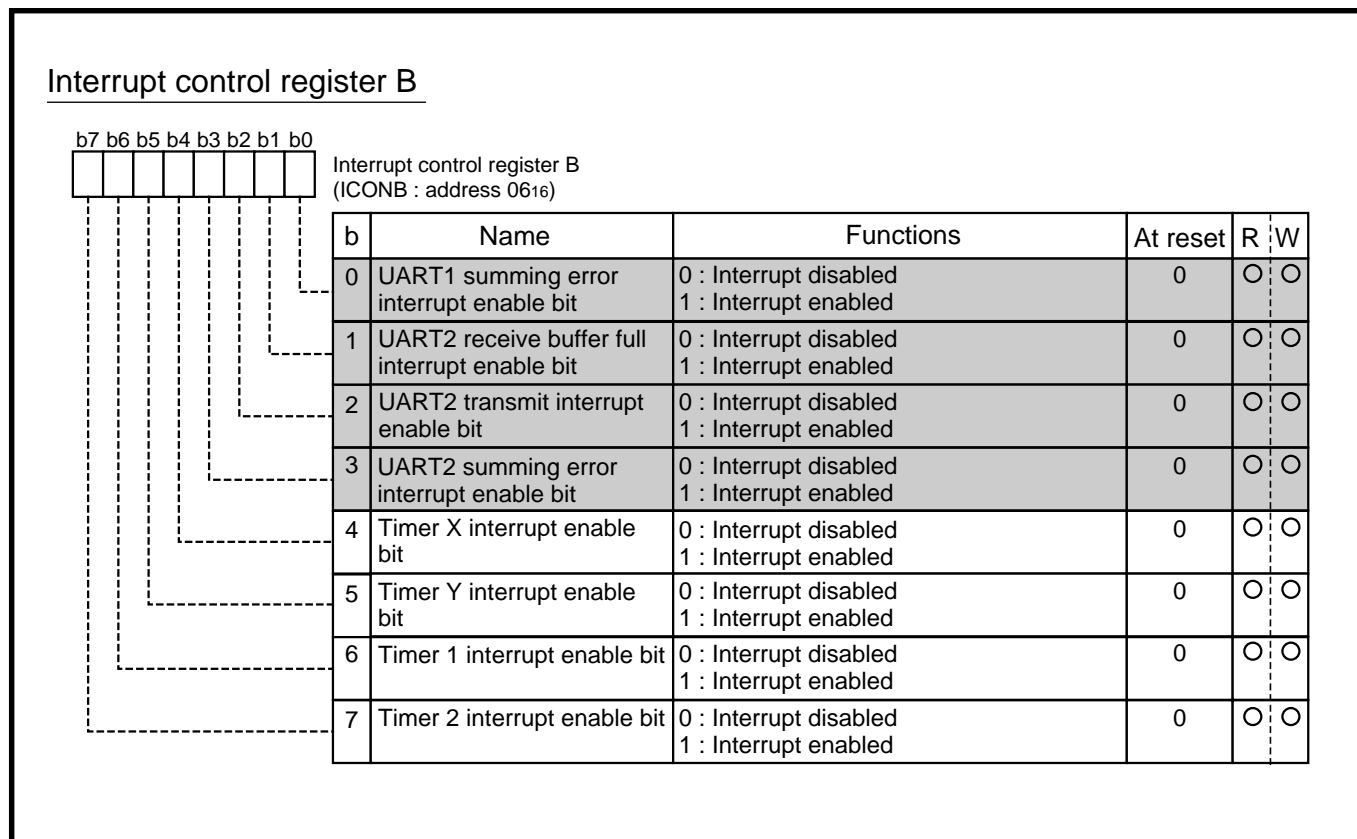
Interrupt control register B

b7 b6 b5 b4 b3 b2 b1 b0

Interrupt control register B
(ICONB : address $06_{16}$)

| b | Name | Functions | At reset | R | W |
|---|---|---|---|---|---|
| 0 | UART1 summing error interrupt enable bit | 0 : Interrupt disabled<br>1 : Interrupt enabled | 0 | O | O |
| 1 | UART2 receive buffer full interrupt enable bit | 0 : Interrupt disabled<br>1 : Interrupt enabled | 0 | O | O |
| 2 | UART2 transmit interrupt enable bit | 0 : Interrupt disabled<br>1 : Interrupt enabled | 0 | O | O |
| 3 | UART2 summing error interrupt enable bit | 0 : Interrupt disabled<br>1 : Interrupt enabled | 0 | O | O |
| 4 | Timer X interrupt enable bit | 0 : Interrupt disabled<br>1 : Interrupt enabled | 0 | O | O |
| 5 | Timer Y interrupt enable bit | 0 : Interrupt disabled<br>1 : Interrupt enabled | 0 | O | O |
| 6 | Timer 1 interrupt enable bit | 0 : Interrupt disabled<br>1 : Interrupt enabled | 0 | O | O |
| 7 | Timer 2 interrupt enable bit | 0 : Interrupt disabled<br>1 : Interrupt enabled | 0 | O | O |